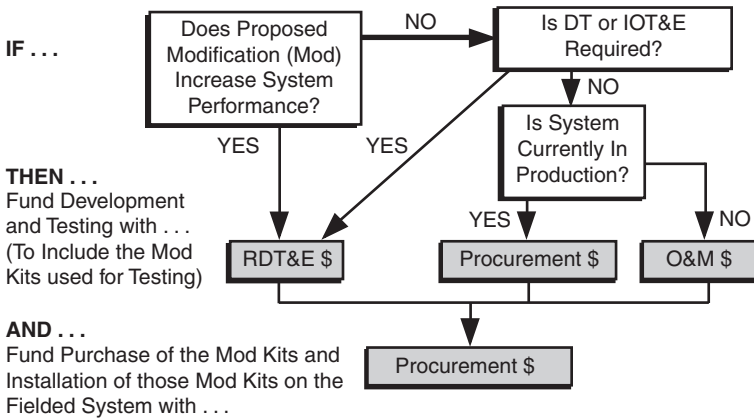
IF . . .

Does Proposed Modification (Mod) Increase System Performance?

NO

Is DT or IOT&E Required?

NO

YES

YES

Is System Currently In Production?

THEN . . .
Fund Development and Testing with . . . (To Include the Mod Kits used for Testing)

YES

NO

RDT&E $

Procurement $

O&M $

AND . . .
Fund Purchase of the Mod Kits and Installation of those Mod Kits on the Fielded System with . . .

Procurement $